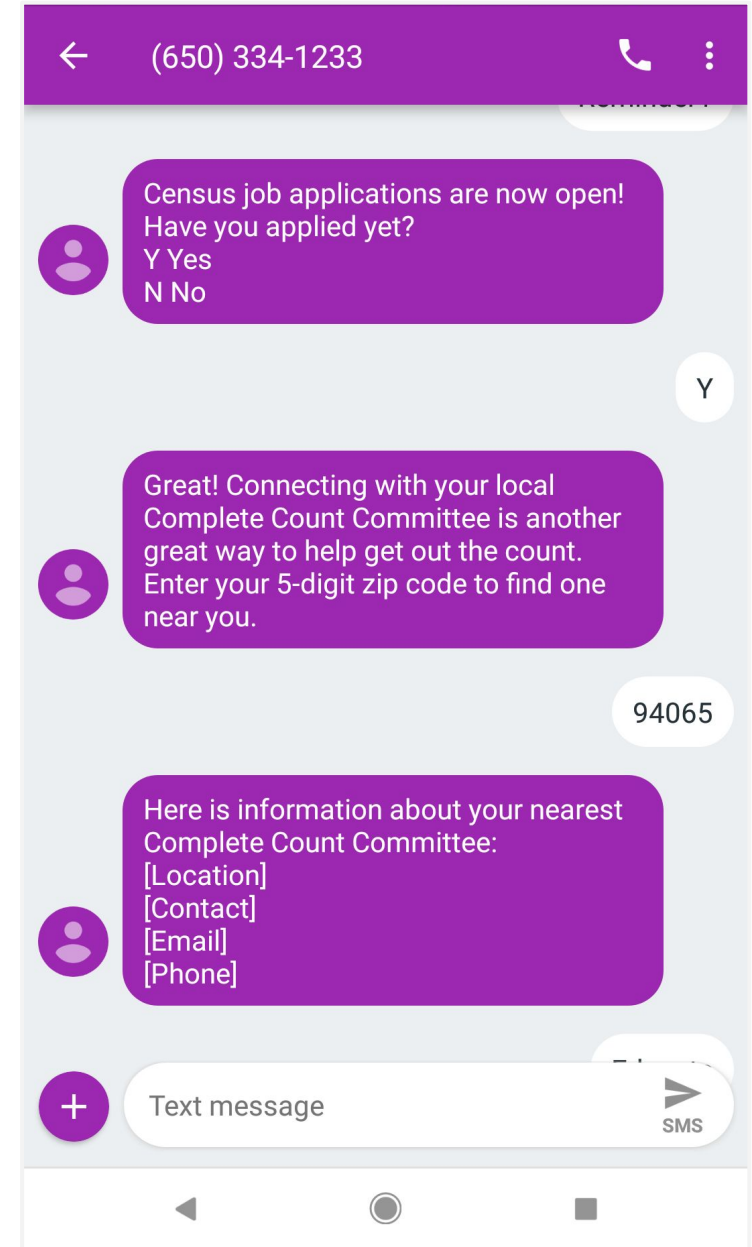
(650) 334-1233

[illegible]

Census job applications are now open! Have you applied yet?
Y Yes
N No

Y

Great! Connecting with your local Complete Count Committee is another great way to help get out the count. Enter your 5-digit zip code to find one near you.

94065

Here is information about your nearest Complete Count Committee:
[Location]
[Contact]
[Email]
[Phone]

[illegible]

Text message

SMS